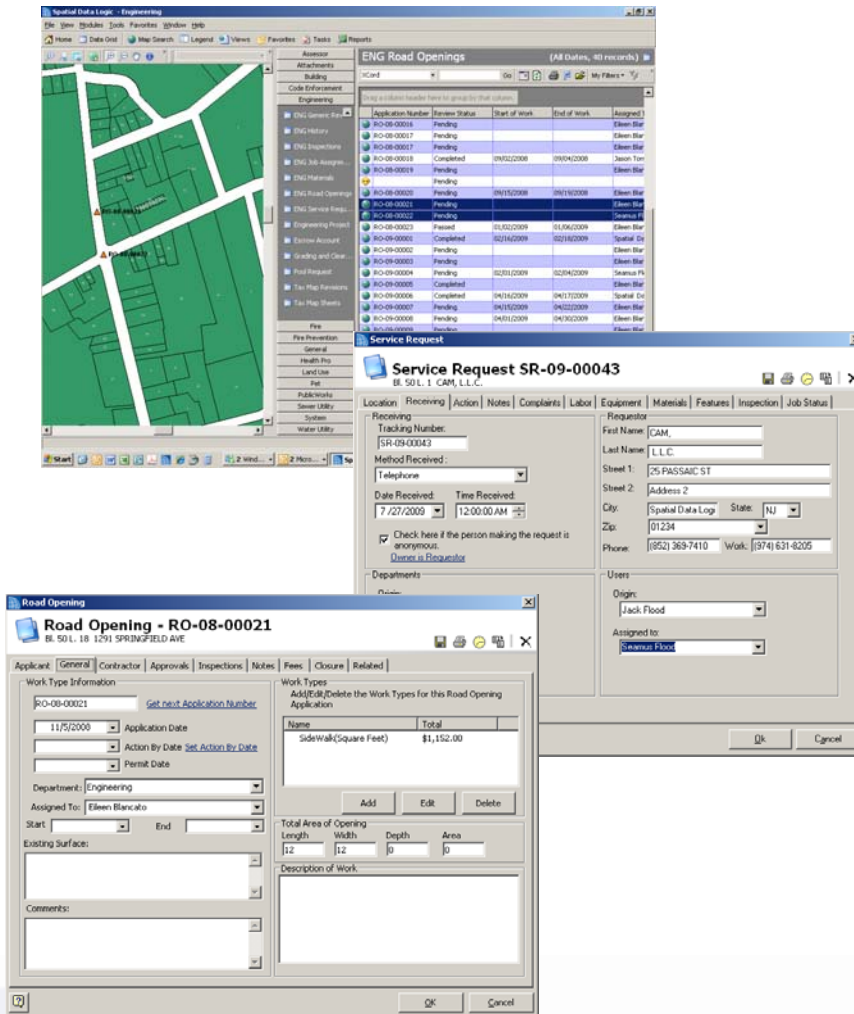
Spatial Data Logic - Engineering

File View Modules Tools Favorites Window Help

Home Data Grid Map Search Legend Views Favorites Tasks Reports

Assessor
Attachments
Building
Code Enforcement
Engineering

ENG Generic Ref
ENG History
ENG Inspections
ENG Job Assignm
ENG Materials
ENG Road Openings
ENG Service Requ
Engineering Project
Escrow Account
Grading and Clear
Pool Request
Tax Map Revisions
Tax Map Sheets

Fire
Fire Prevention
General
Health Pro
Land Use
Pet
PublicWorks
Sewer Utility
System
Water Utility

ENG Road Openings (All Dates, 40 records)

Go My Filters

Drag a column header here to group by that column

| Application Number | Review Status | Start of Work | End of Work | Assigned T |
|---|---|---|---|---|
| RO-08-00016 | Pending | | | Eileen Blar |
| RO-08-00017 | Pending | | | Eileen Blar |
| RO-08-00017 | Pending | | | Eileen Blar |
| RO-08-00018 | Completed | 09/02/2008 | 09/04/2008 | Jason Torr |
| RO-08-00019 | Pending | | | Eileen Blar |
| | Pending | | | |
| RO-08-00020 | Pending | 09/15/2008 | 09/19/2008 | Eileen Blar |
| RO-08-00021 | Pending | | | Eileen Blar |
| RO-08-00022 | Pending | | | Seamus Fl |
| RO-08-00023 | Passed | 01/02/2009 | 01/06/2009 | Eileen Blar |
| RO-09-00001 | Completed | 02/16/2009 | 02/18/2009 | Spatial Da |
| RO-09-00002 | Pending | | | Eileen Blar |
| RO-09-00003 | Pending | | | Eileen Blar |
| RO-09-00004 | Pending | 02/01/2009 | 02/04/2009 | Seamus Fl |
| RO-09-00005 | Completed | | | Eileen Blar |
| RO-09-00006 | Completed | 04/16/2009 | 04/17/2009 | Spatial Da |
| RO-09-00007 | Pending | 04/15/2009 | 04/22/2009 | Eileen Blar |
| RO-09-00008 | Pending | 04/01/2009 | 04/30/2009 | Eileen Blar |
| RO-09-00009 | Pending | | | |

Start

Service Request

Service Request SR-09-00043
Bl. 50 L. 1 CAM, L.L.C.

Location Receiving Action Notes Complaints Labor Equipment Materials Features Inspection Job Status

Receiving
Tracking Number:
SR-09-00043
Method Received :
Telephone
Date Received: Time Received:
7 /27/2009 12:00:00 AM
Check here if the person making the request is anonymous.
Owner is Requestor

Requestor
First Name: CAM,
Last Name: L.L.C.
Street 1: 25 PASSAIC ST
Street 2: Address 2
City: Spatial Data Logi State: NJ
Zip: 01234
Phone: (852) 369-7410 Work: (974) 631-8205

Departments
Origin:

Users
Origin:
Jack Flood
Assigned to:
Seamus Flood

Ok Cancel

Road Opening

Road Opening - RO-08-00021
Bl. 50 L. 18 1291 SPRINGFIELD AVE

Applicant General Contractor Approvals Inspections Notes Fees Closure Related

Work Type Information
RO-08-00021 Get next Application Number
11/5/2008 Application Date
Action By Date Set Action By Date
Permit Date
Department: Engineering
Assigned To: Eileen Blancato
Start End
Existing Surface:
Comments:

Work Types
Add/Edit/Delete the Work Types for this Road Opening Application

| Name | Total |
|---|---|
| SideWalk(Square Feet) | $1,152.00 |

Add Edit Delete

Total Area of Opening
Length Width Depth Area
12 12 0 0

Description of Work

OK Cancel